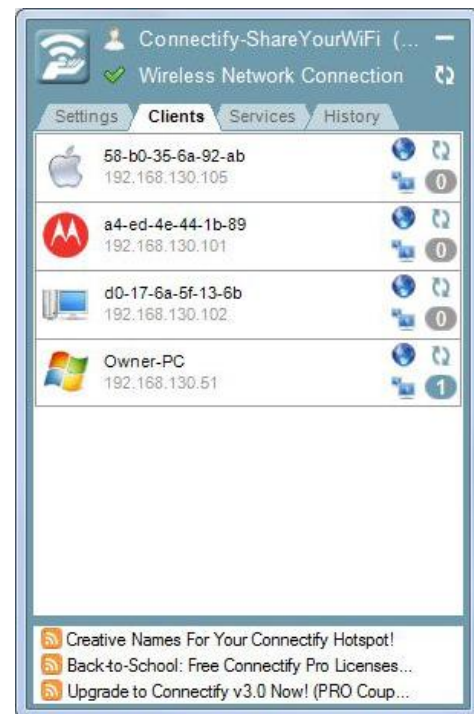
Connectify-ShareYourWiFi (...

Wireless Network Connection

Settings | Clients | Services | History

58-b0-35-6a-92-ab
192.168.130.105
0

a4-ed-4e-44-1b-89
192.168.130.101
0

d0-17-6a-5f-13-6b
192.168.130.102
0

Owner-PC
192.168.130.51
1

Creative Names For Your Connectify Hotspot!
Back-to-School: Free Connectify Pro Licenses...
Upgrade to Connectify v3.0 Now! (PRO Coup...